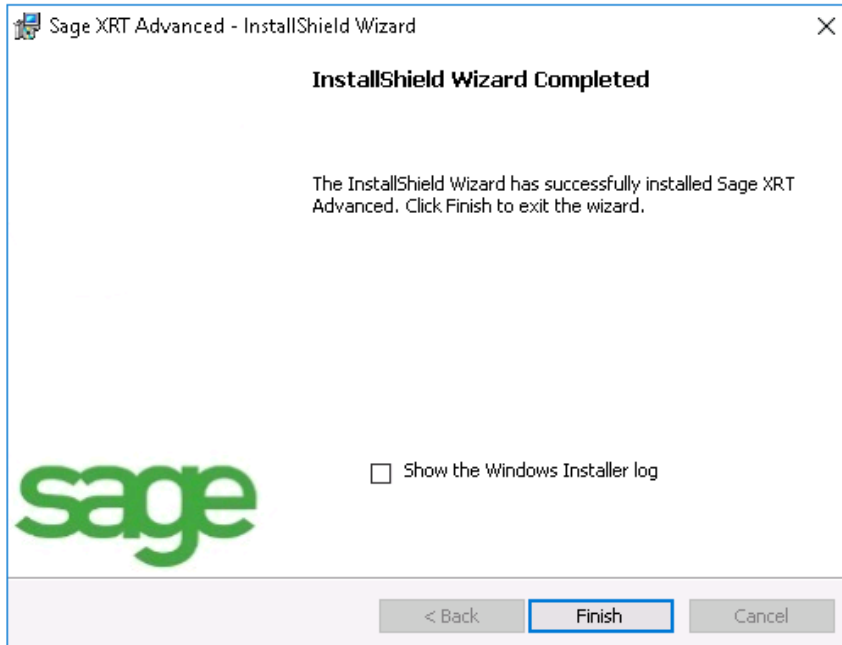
Sage XRT Advanced - InstallShield Wizard

×

InstallShield Wizard Completed

The InstallShield Wizard has successfully installed Sage XRT Advanced. Click Finish to exit the wizard.

sage

Show the Windows Installer log

< Back

Finish

Cancel